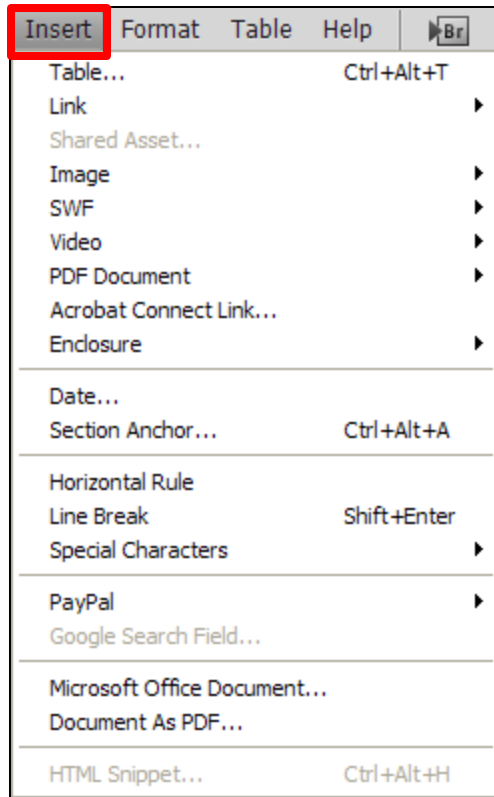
Insert Format Table Help Br

Table... Ctrl+Alt+T
Link
Shared Asset...
Image
SWF
Video
PDF Document
Acrobat Connect Link...
Enclosure

Date...
Section Anchor... Ctrl+Alt+A

Horizontal Rule
Line Break Shift+Enter
Special Characters

PayPal
Google Search Field...

Microsoft Office Document...
Document As PDF...

HTML Snippet... Ctrl+Alt+H